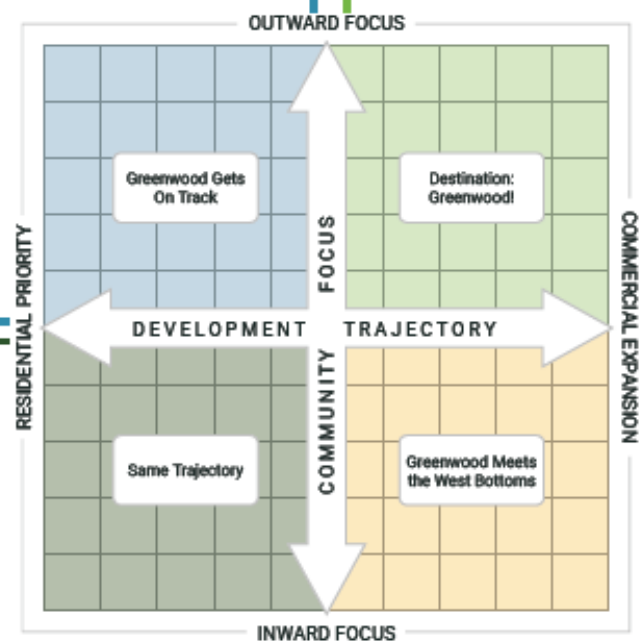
OUTWARD FOCUS

Greenwood Gets On Track

Destination: Greenwood!

RESIDENTIAL PRIORITY

COMMERCIAL EXPANSION

FOCUS

DEVELOPMENT TRAJECTORY

COMMUNITY

Same Trajectory

Greenwood Meets the West Bottoms

INWARD FOCUS